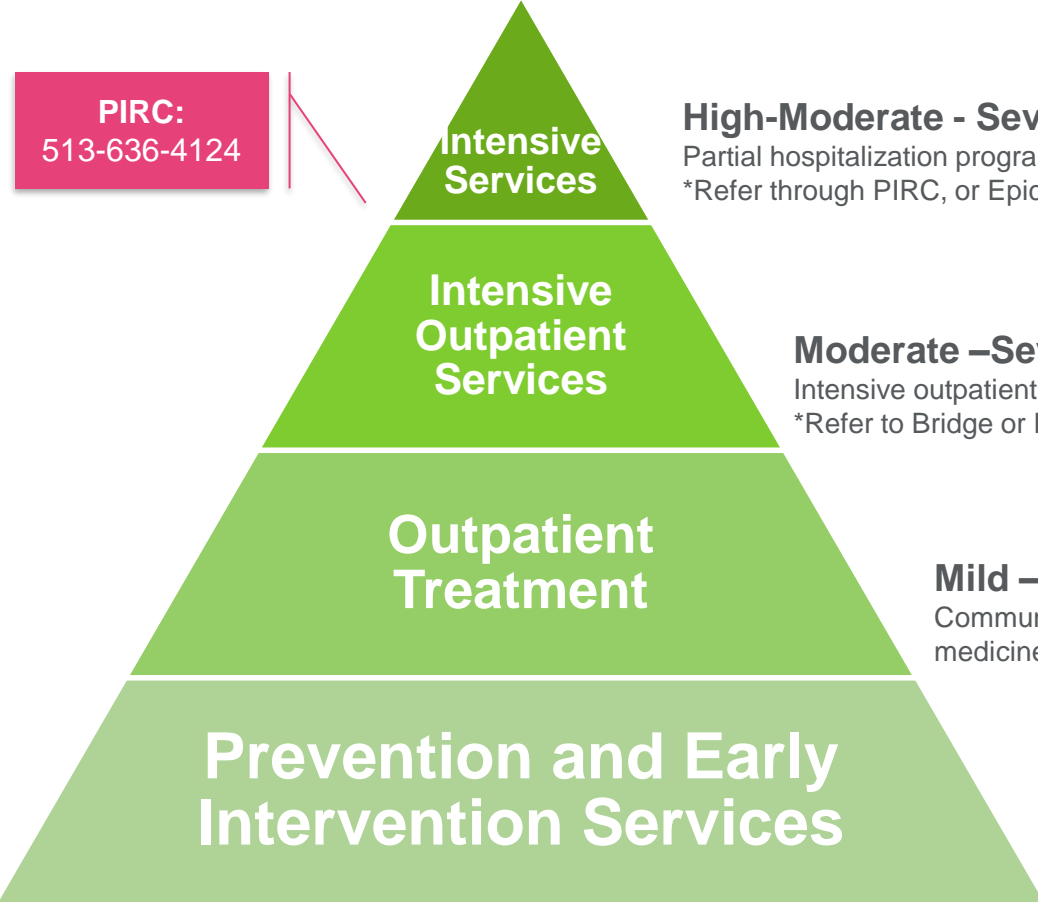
PIRC:
513-636-4124

Intensive Services

High-Moderate - Sev
Partial hospitalization progra
*Refer through PIRC, or Epic

Intensive Outpatient Services

Moderate –Sev
Intensive outpatient
*Refer to Bridge or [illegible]

Outpatient Treatment

Mild –
Commun
medicine

Prevention and Early Intervention Services